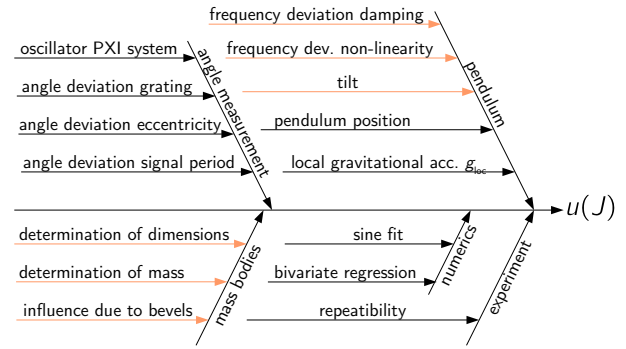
frequency deviation damping
oscillator PXI system
frequency dev. non-linearity
angle deviation grating
tilt
angle deviation eccentricity
pendulum position
angle deviation signal period
local gravitational acc. $g_{loc}$
angle measurement
pendulum
$u(J)$
determination of dimensions
sine fit
determination of mass
bivariate regression
numerics
influence due to bevels
repeatability
mass bodies
experiment